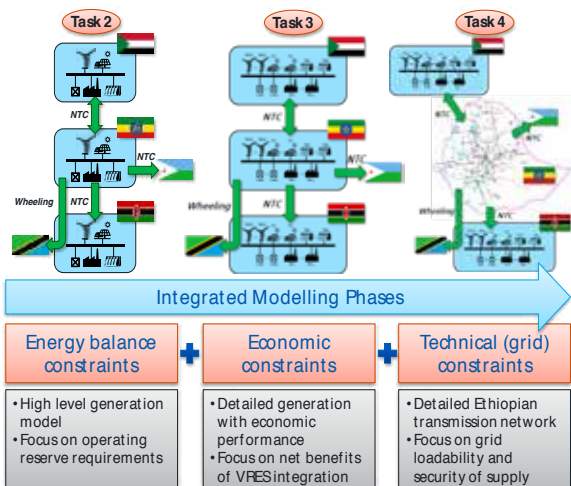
Task 2

Task 3

Task 4

NTC

NTC

Wheeling

NTC

NTC

NTC

Wheeling

NTC

NTC

NTC

Wheeling

NTC

Integrated Modelling Phases

Energy balance constraints

Economic constraints

Technical (grid) constraints

• High level generation model
• Focus on operating reserve requirements

• Detailed generation with economic performance
• Focus on net benefits of VRES integration

• Detailed Ethiopian transmission network
• Focus on grid loadability and security of supply